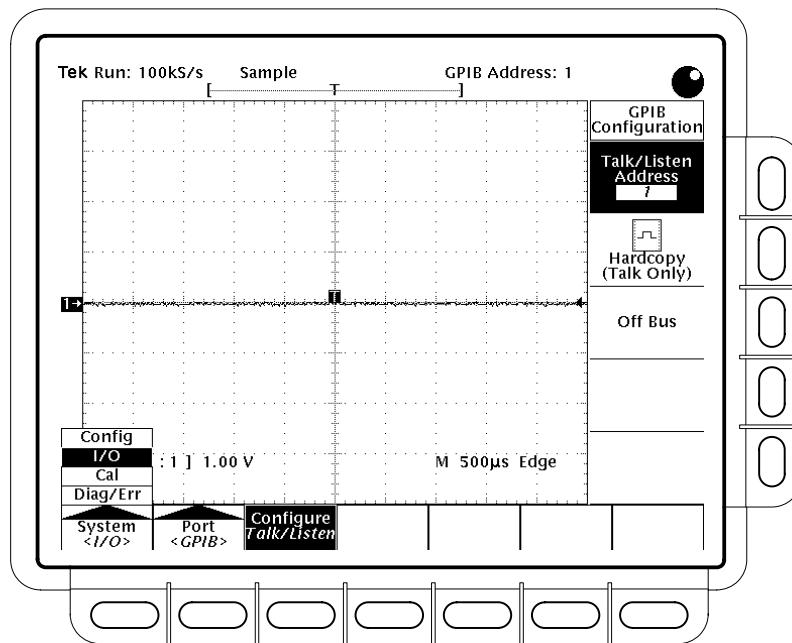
Tek Run: 100kS/s Sample GPIB Address: 1

T

GPIB Configuration

Talk/Listen Address
1

Hardcopy (Talk Only)

Off Bus

1→

T

Config
I/O
Cal
Diag/Err

:1 ] 1.00 V

M 500µs Edge

System
<I/O>

Port
<GPIB>

Configure
Talk/Listen